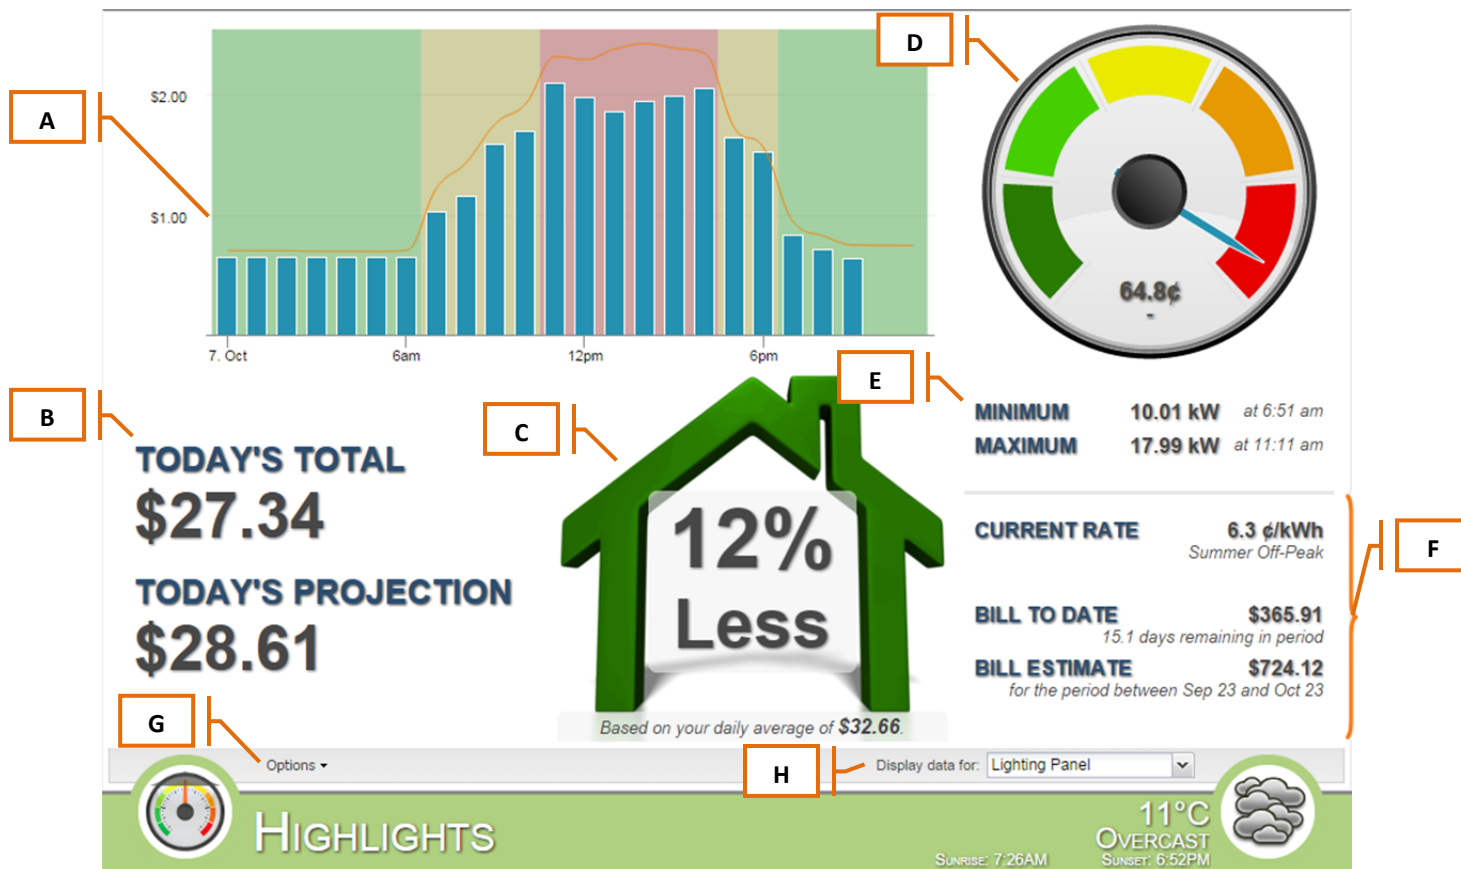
A

$2.00

$1.00

7. Oct
6am
12pm
6pm

D

64.8¢

B

TODAY'S TOTAL
$27.34

TODAY'S PROJECTION
$28.61

C

12%
Less

Based on your daily average of $32.66

E

| MINIMUM | 10.01 kW | at 6:51 am |
|---|---|---|
| MAXIMUM | 17.99 kW | at 11:11 am |

CURRENT RATE 6.3 ¢/kWh
Summer Off-Peak

BILL TO DATE $365.91
15.1 days remaining in period

BILL ESTIMATE $724.12
for the period between Sep 23 and Oct 23

F

G

Options

H

Display data for: Lighting Panel

HIGHLIGHTS

Sunrise: 7:26AM

11°C
OVERCAST
Sunset: 6:52PM